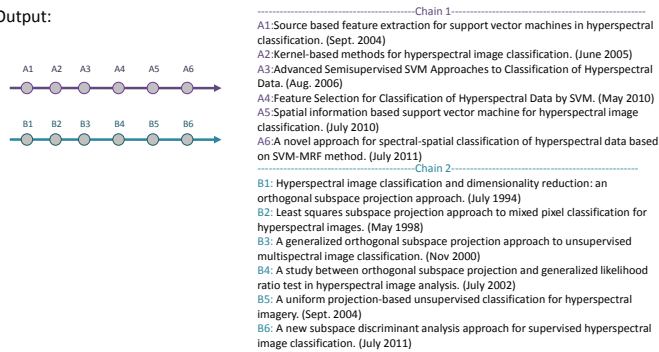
Output:

A1 A2 A3 A4 A5 A6

B1 B2 B3 B4 B5 B6

------------------------------------------Chain 1------------------------------------------
A1:Source based feature extraction for support vector machines in hyperspectral classification. (Sept. 2004)
A2:Kernel-based methods for hyperspectral image classification. (June 2005)
A3:Advanced Semisupervised SVM Approaches to Classification of Hyperspectral Data. (Aug. 2006)
A4:Feature Selection for Classification of Hyperspectral Data by SVM. (May 2010)
A5:Spatial information based support vector machine for hyperspectral image classification. (July 2010)
A6:A novel approach for spectral-spatial classification of hyperspectral data based on SVM-MRF method. (July 2011)
------------------------------------------Chain 2------------------------------------------
B1: Hyperspectral image classification and dimensionality reduction: an orthogonal subspace projection approach. (July 1994)
B2: Least squares subspace projection approach to mixed pixel classification for hyperspectral images. (May 1998)
B3: A generalized orthogonal subspace projection approach to unsupervised multispectral image classification. (Nov 2000)
B4: A study between orthogonal subspace projection and generalized likelihood ratio test in hyperspectral image analysis. (July 2002)
B5: A uniform projection-based unsupervised classification for hyperspectral imagery. (Sept. 2004)
B6: A new subspace discriminant analysis approach for supervised hyperspectral image classification. (July 2011)